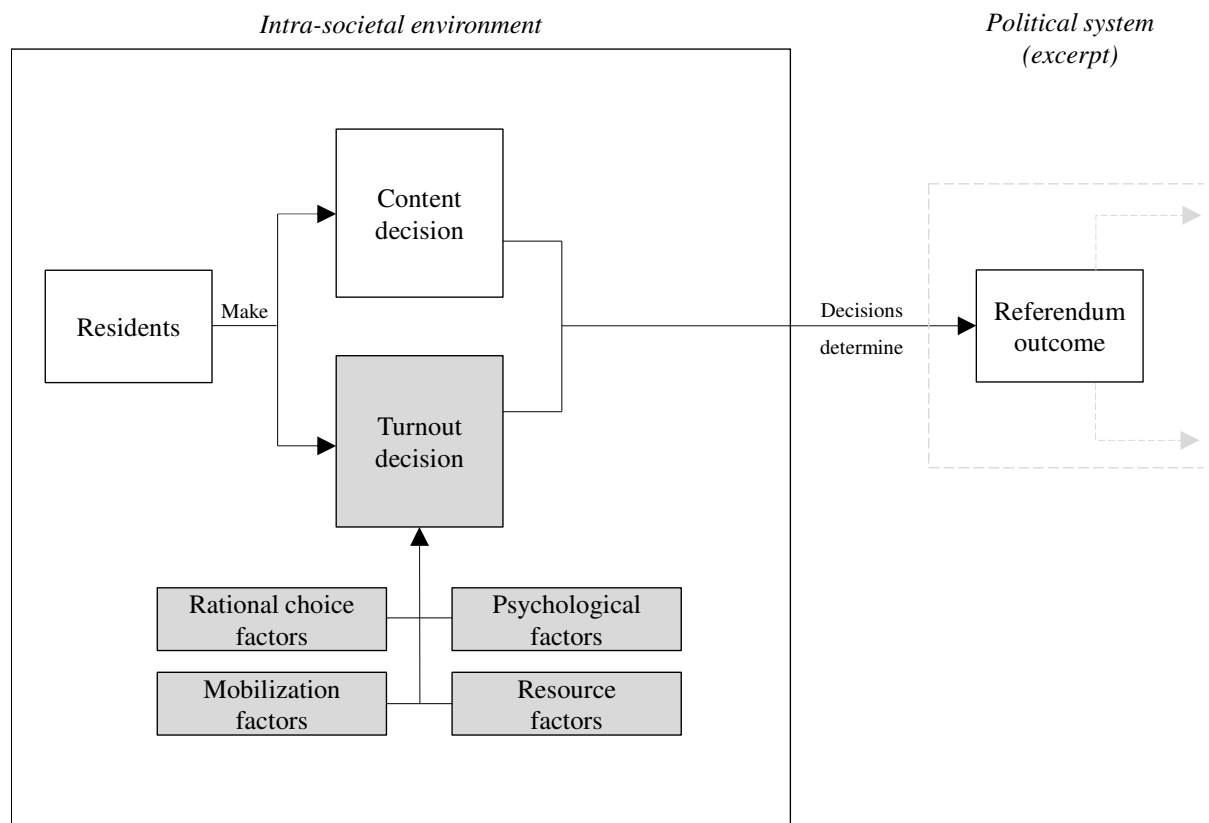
Intra-societal environment

Political system (excerpt)

Content decision

Residents

Make

Turnout decision

Decisions

determine

Referendum outcome

Rational choice factors

Psychological factors

Mobilization factors

Resource factors